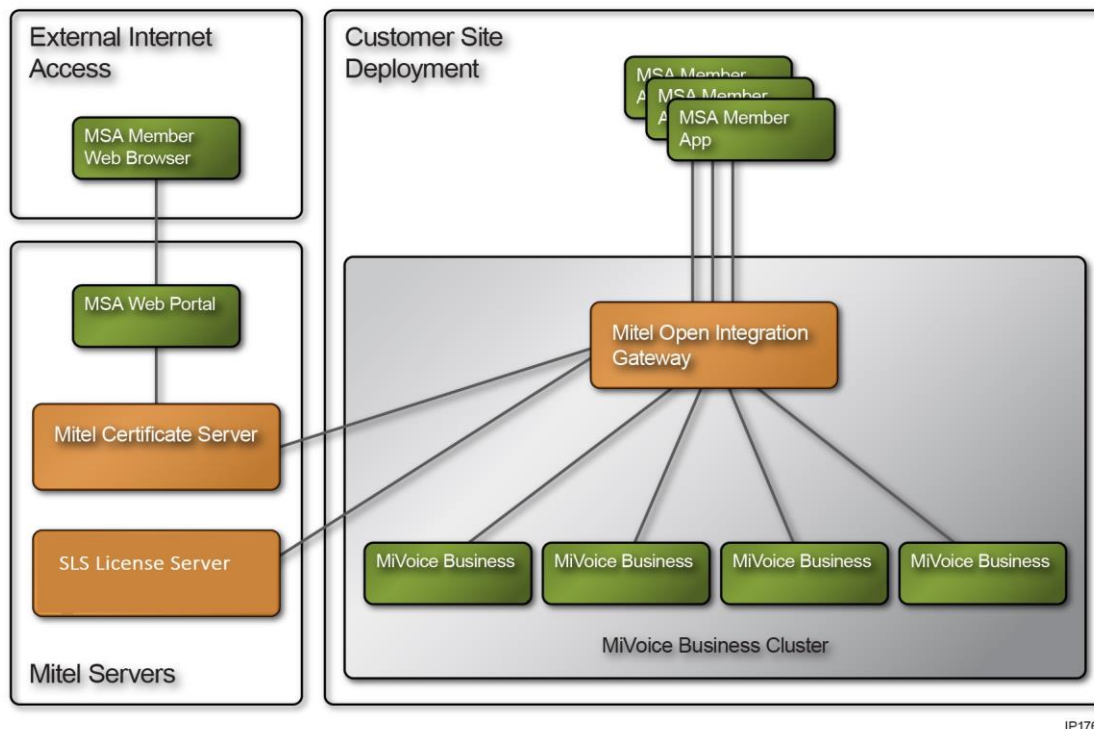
External Internet Access

MSA Member Web Browser

MSA Web Portal

Mitel Certificate Server

SLS License Server

Mitel Servers

Customer Site Deployment

MSA Member A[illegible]

MSA Member A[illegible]

MSA Member App

Mitel Open Integration Gateway

MiVoice Business

MiVoice Business

MiVoice Business

MiVoice Business

MiVoice Business Cluster

IP176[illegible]